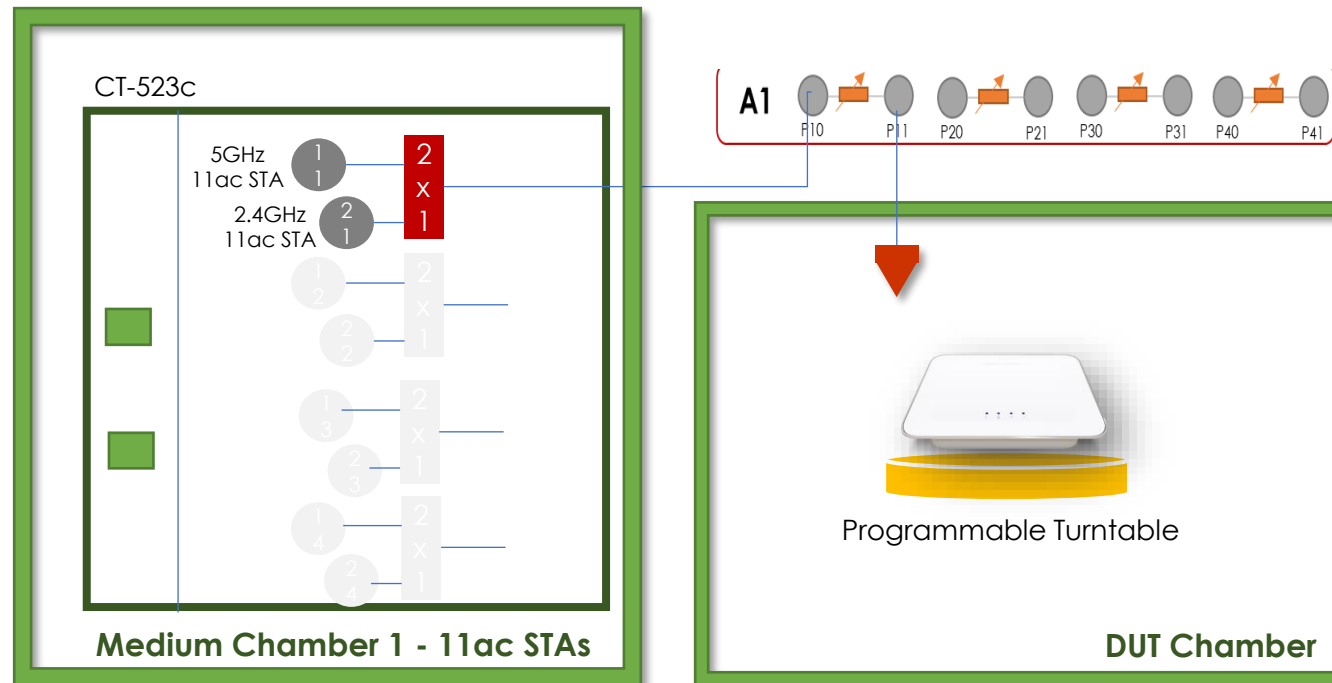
CT-523c

5GHz
11ac STA

1
1

2.4GHz
11ac STA

2
1

2
x
1

1
2

2
2

2
x
1

1
3

2
3

2
x
1

1
4

2
4

2
x
1

Medium Chamber 1 - 11ac STAs

A1

P10

P11

P20

P21

P30

P31

P40

P41

Programmable Turntable

DUT Chamber